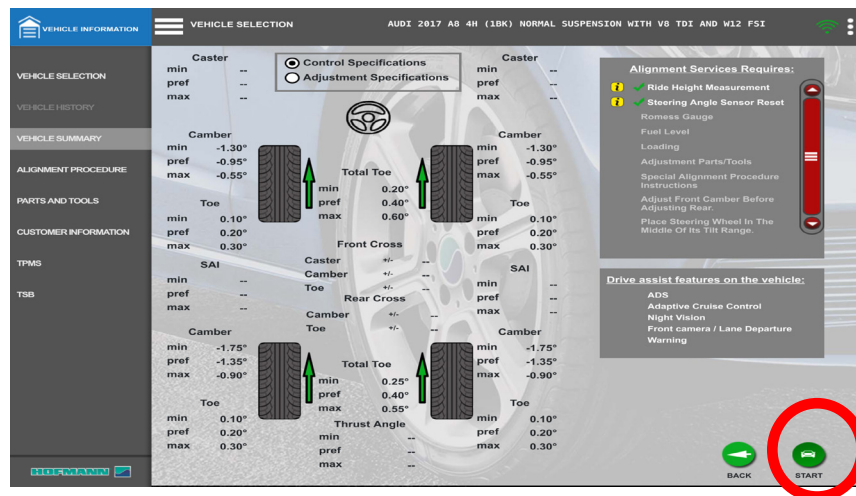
VEHICLE INFORMATION

VEHICLE SELECTION

AUDI 2017 A8 4H (1BK) NORMAL SUSPENSION WITH V8 TDI AND W12 FSI

VEHICLE SELECTION

VEHICLE HISTORY

VEHICLE SUMMARY

ALIGNMENT PROCEDURE

PARTS AND TOOLS

CUSTOMER INFORMATION

TPMS

TSB

HOFMANN

Control Specifications
Adjustment Specifications

Caster
min --
pref --
max --

Camber
min -1.30°
pref -0.95°
max -0.55°

Toe
min 0.10°
pref 0.20°
max 0.30°

SAI
min --
pref --
max --

Camber
min -1.75°
pref -1.35°
max -0.90°

Toe
min 0.10°
pref 0.20°
max 0.30°

Total Toe
min 0.20°
pref 0.40°
max 0.60°

Front Cross
Caster +/- --
Camber +/- --
Toe +/- --

Rear Cross
Camber +/- --
Toe +/- --

Total Toe
min 0.25°
pref 0.40°
max 0.55°

Thrust Angle
min --
pref --
max --

Caster
min --
pref --
max --

Camber
min -1.30°
pref -0.95°
max -0.55°

Toe
min 0.10°
pref 0.20°
max 0.30°

SAI
min --
pref --
max --

Camber
min -1.75°
pref -1.35°
max -0.90°

Toe
min 0.10°
pref 0.20°
max 0.30°

Alignment Services Requires:
Ride Height Measurement
Steering Angle Sensor Reset
Romess Gauge
Fuel Level
Loading
Adjustment Parts/Tools
Special Alignment Procedure Instructions
Adjust Front Camber Before Adjusting Rear.
Place Steering Wheel In The Middle Of Its Tilt Range.

Drive assist features on the vehicle:
ADS
Adaptive Cruise Control
Night Vision
Front camera / Lane Departure Warning

BACK
START